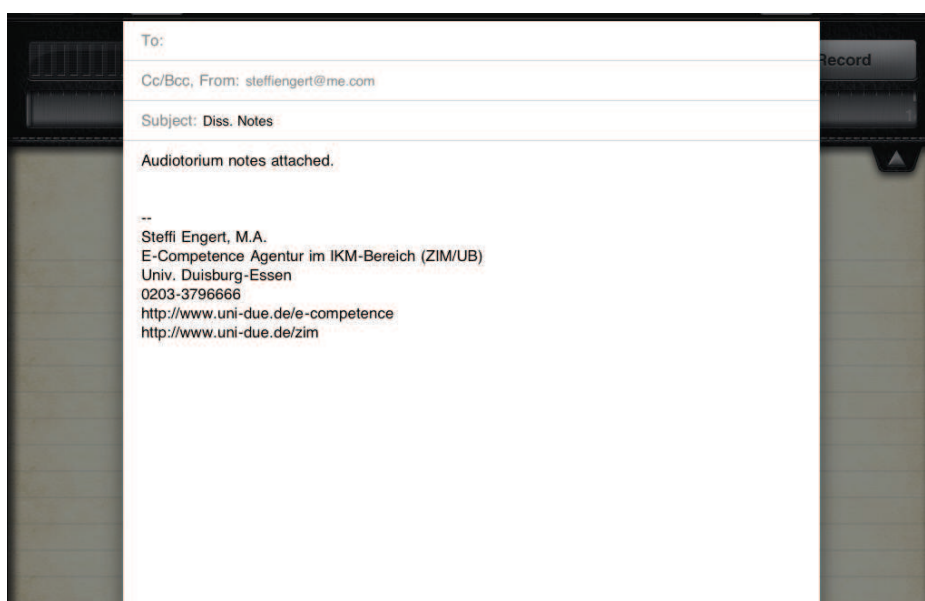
To:

Cc/Bcc, From: steffiengert@me.com

Subject: Diss. Notes

Audiotorium notes attached.

--
Steffi Engert, M.A.
E-Competence Agentur im IKM-Bereich (ZIM/UB)
Univ. Duisburg-Essen
0203-3796666
http://www.uni-due.de/e-competence
http://www.uni-due.de/zim

ecord